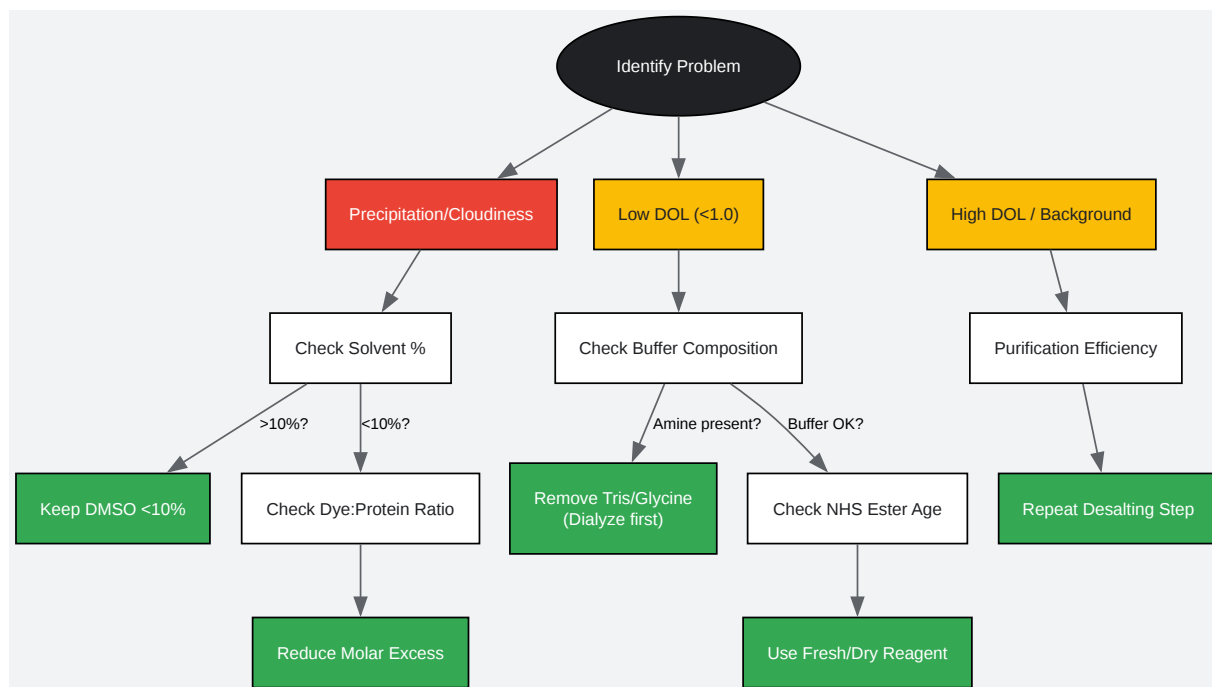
Identify Problem

Precipitation/Cloudiness

Low DOL (<1.0)

High DOL / Background

Check Solvent %

Check Buffer Composition

Purification Efficiency

>10%?

<10%?

Amine present?

Buffer OK?

Keep DMSO <10%

Check Dye:Protein Ratio

Remove Tris/Glycine (Dialyze first)

Check NHS Ester Age

Repeat Desalting Step

Reduce Molar Excess

Use Fresh/Dry Reagent